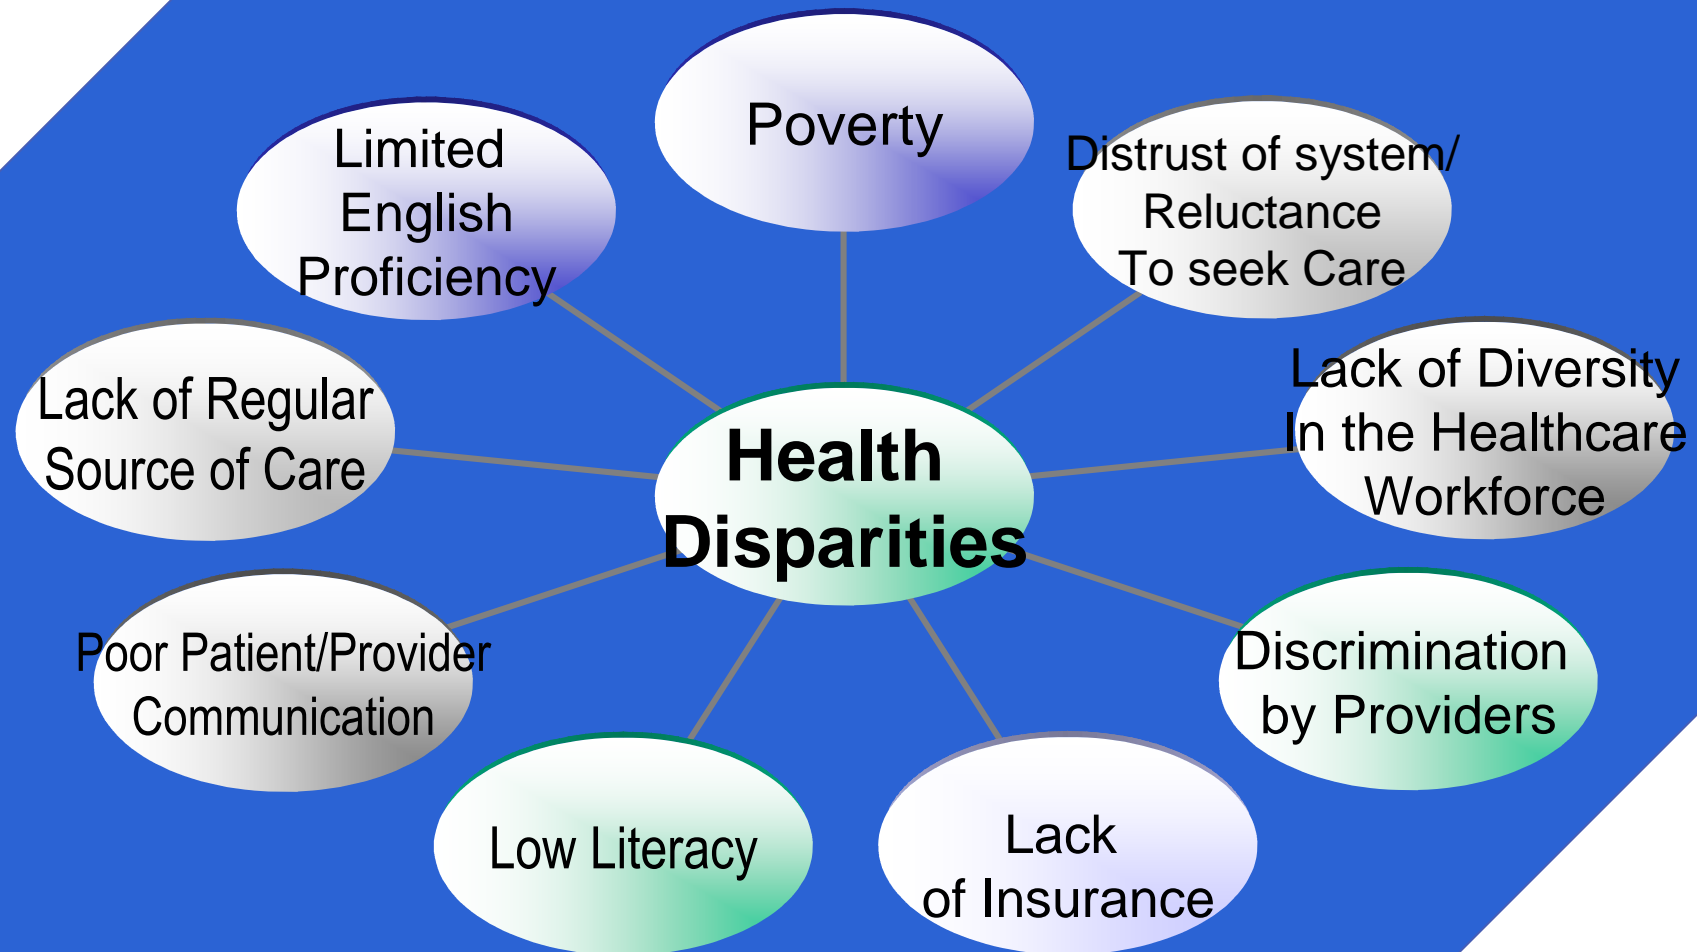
Poverty

Limited English Proficiency

Distrust of system/ Reluctance To seek Care

Lack of Regular Source of Care

Health Disparities

Lack of Diversity In the Healthcare Workforce

Poor Patient/Provider Communication

Discrimination by Providers

Low Literacy

Lack of Insurance